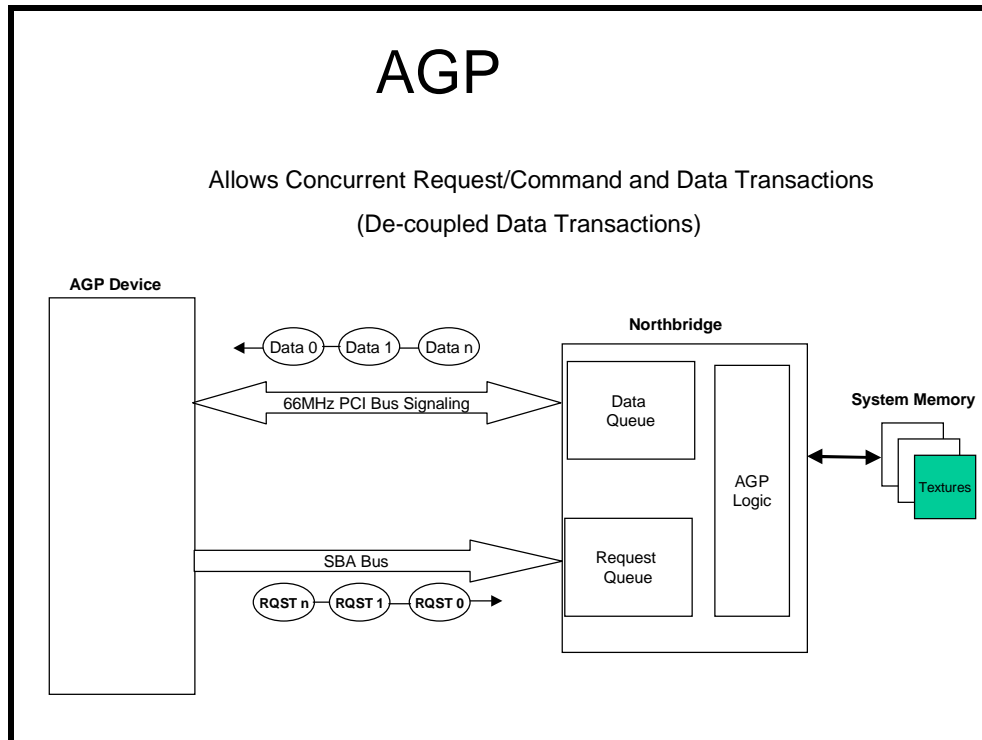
AGP

Allows Concurrent Request/Command and Data Transactions

(De-coupled Data Transactions)

AGP Device

Data 0
Data 1
Data n

66MHz PCI Bus Signaling

SBA Bus

RQST n
RQST 1
RQST 0

Northbridge

Data Queue

Request Queue

AGP Logic

System Memory

Textures